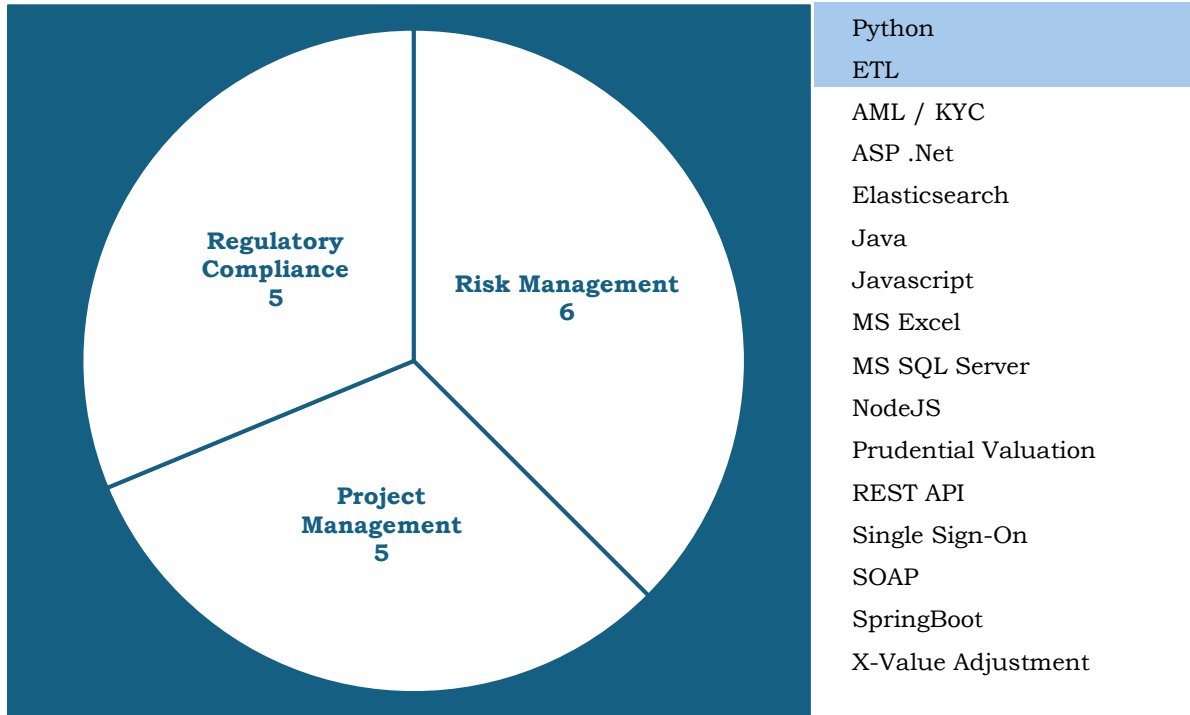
Regulatory Compliance
5

Risk Management
6

Project Management
5

Python
ETL
AML / KYC
ASP .Net
Elasticsearch
Java
Javascript
MS Excel
MS SQL Server
NodeJS
Prudential Valuation
REST API
Single Sign-On
SOAP
SpringBoot
X-Value Adjustment